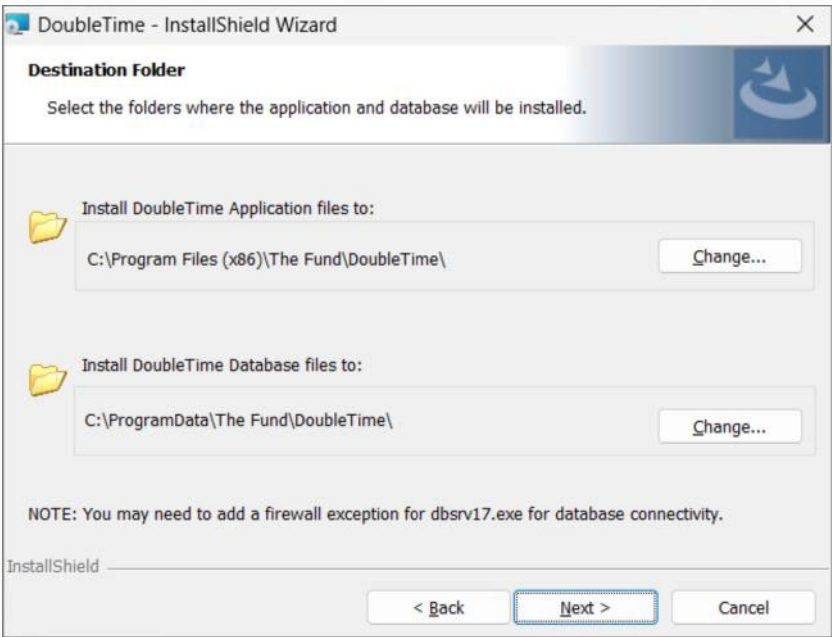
DoubleTime - InstallShield Wizard

×

Destination Folder

Select the folders where the application and database will be installed.

Install DoubleTime Application files to:

C:\Program Files (x86)\The Fund\DoubleTime\

Change...

Install DoubleTime Database files to:

C:\ProgramData\The Fund\DoubleTime\

Change...

NOTE: You may need to add a firewall exception for dbsrv17.exe for database connectivity.

InstallShield

< Back

Next >

Cancel